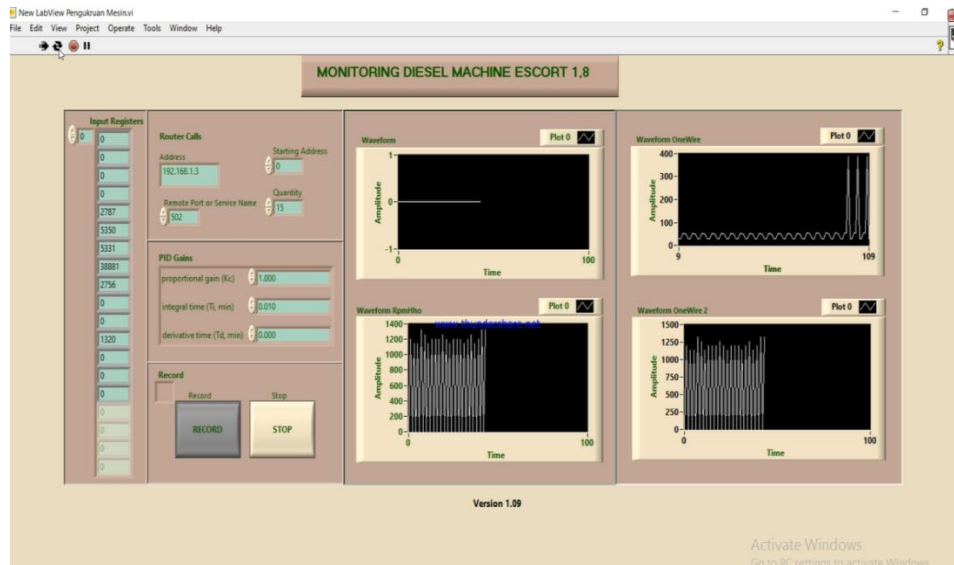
New LabView Pengukruan Mesin.vi

File Edit View Project Operate Tools Window Help

MONITORING DIESEL MACHINE ESCORT 1,8

Input Registers

0

0
0
0
0
2787
5350
5331
38881
2756
0
0
1320
0
0
0
0
0
0
0

Router Calls

Address

192.168.1.3

Starting Address

0

Quantity

15

Remote Port or Service Name

502

PID Gains

proportional gain (Kc) 1.000

integral time (Ti, min) 0.010

derivative time (Td, min) 0.000

Record

Record

Stop

RECORD

STOP

Waveform

Plot 0

1
0
-1
0
100

Amplitude

Time

Waveform RpmHho

Plot 0

www.thundershare.net

1400
1200
1000
800
600
400
200
0
0
100

Amplitude

Time

Waveform OneWire

Plot 0

400
300
200
100
0
9
109

Amplitude

Time

Waveform OneWire 2

Plot 0

1500
1250
1000
750
500
250
0
0
100

Amplitude

Time

Version 1.09

Activate Windows

Go to PC settings to activate Windows